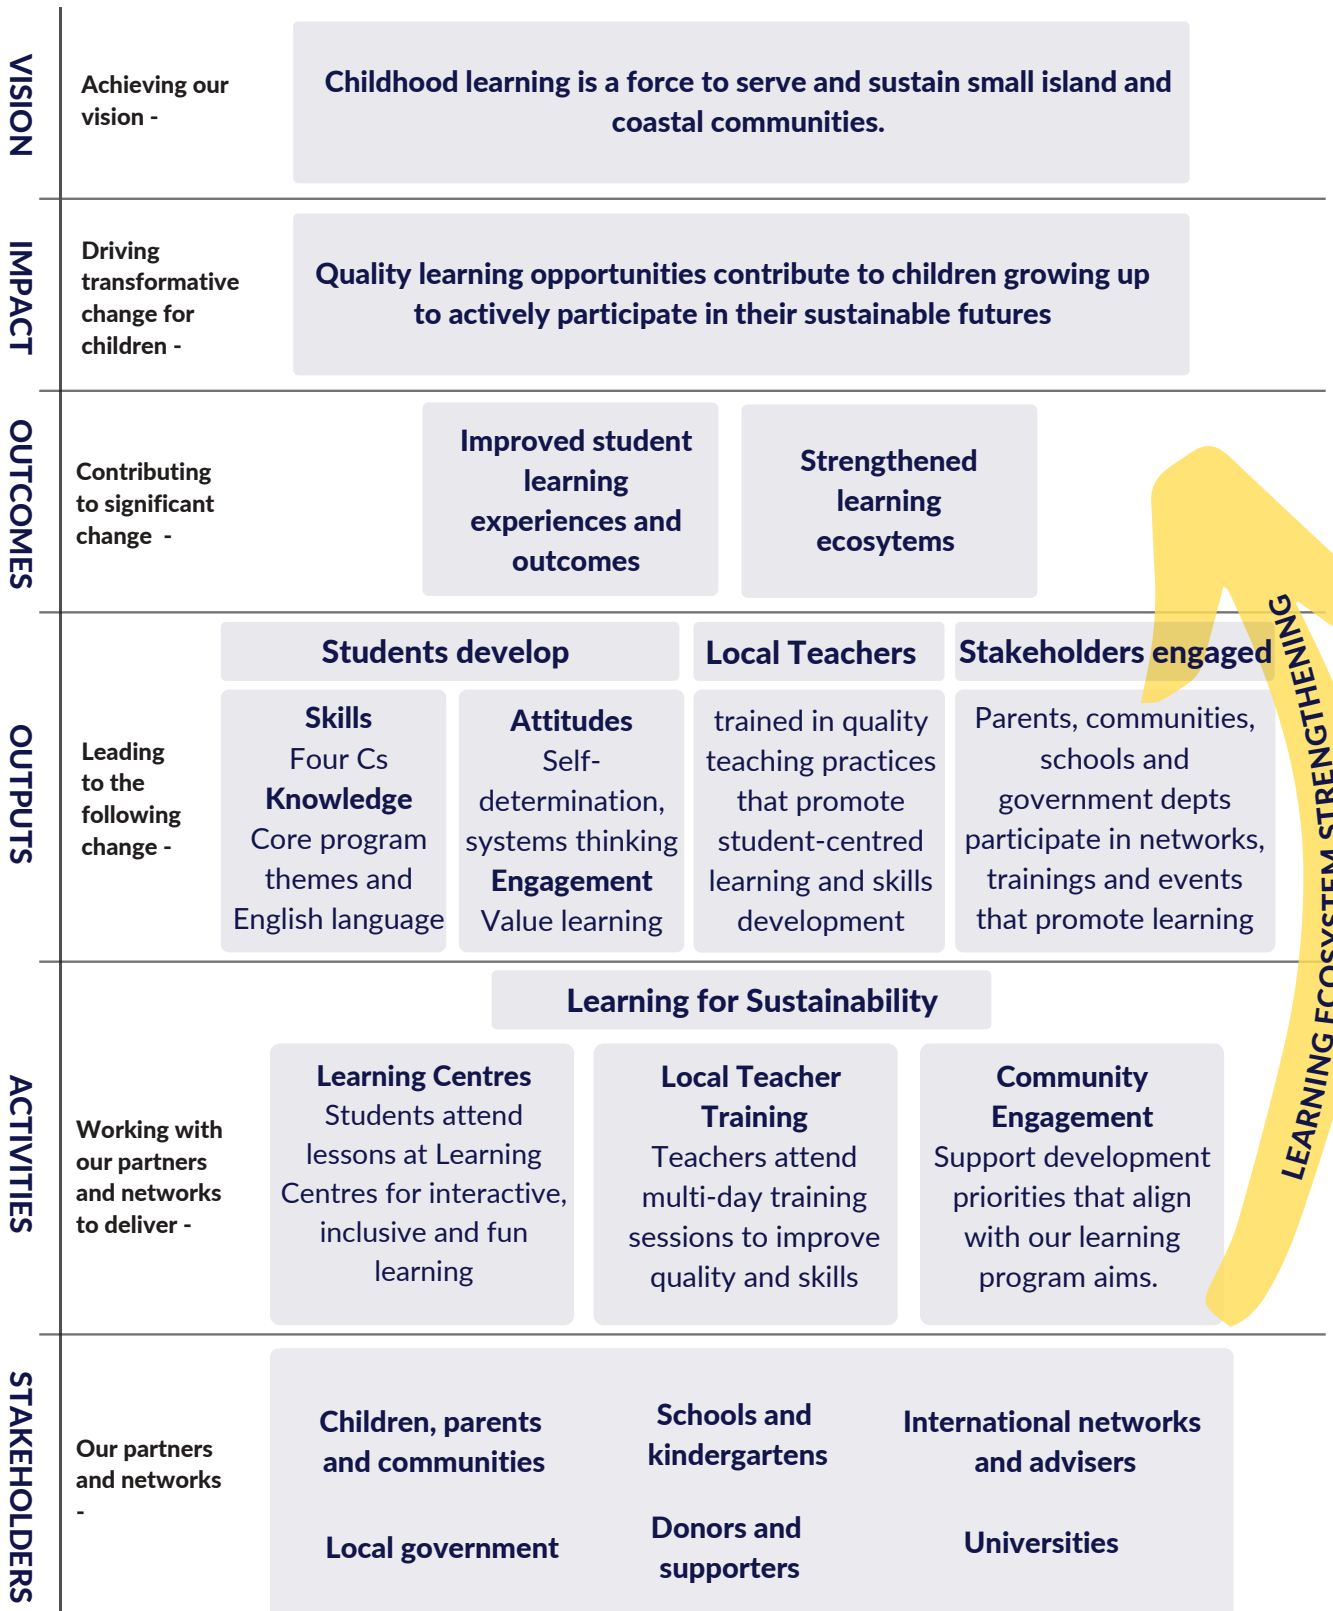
VISION

Achieving our vision -

Childhood learning is a force to serve and sustain small island and coastal communities.

IMPACT

Driving transformative change for children -

Quality learning opportunities contribute to children growing up to actively participate in their sustainable futures

OUTCOMES

Contributing to significant change -

Improved student learning experiences and outcomes

Strengthened learning ecosytems

OUTPUTS

Leading to the following change -

Students develop

Skills
Four Cs
Knowledge
Core program themes and English language

Attitudes
Self-determination, systems thinking
Engagement
Value learning

Local Teachers

trained in quality teaching practices that promote student-centred learning and skills development

Stakeholders engaged

Parents, communities, schools and government depts participate in networks, trainings and events that promote learning

ACTIVITIES

Working with our partners and networks to deliver -

Learning for Sustainability

Learning Centres
Students attend lessons at Learning Centres for interactive, inclusive and fun learning

Local Teacher Training
Teachers attend multi-day training sessions to improve quality and skills

Community Engagement
Support development priorities that align with our learning program aims.

LEARNING ECOSYSTEM STRENGTHENING

STAKEHOLDERS

Our partners and networks -

Children, parents and communities

Schools and kindergartens

International networks and advisers

Local government

Donors and supporters

Universities